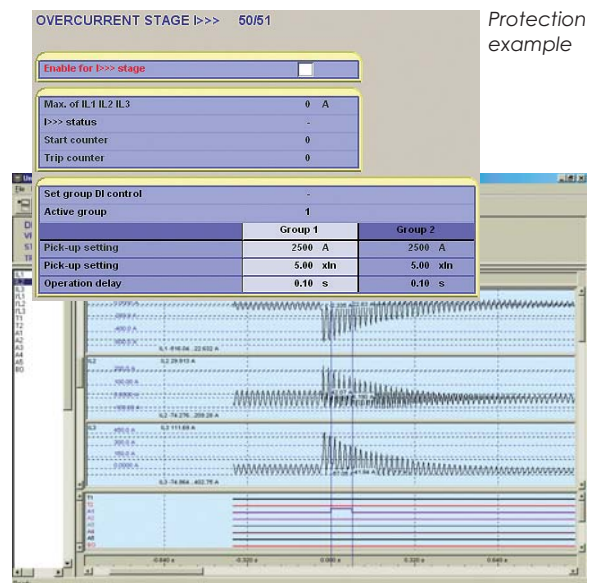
OVERCURRENT STAGE I>>> 50/51

Protection example

Enable for I>>> stage

| | | |
|---|---|---|
| Max. of IL1 IL2 IL3 | 0 | A |
| I>>> status | - | |
| Start counter | 0 | |
| Trip counter | 0 | |

| | | |
|---|---|---|
| Set group DI control | - | |
| Active group | 1 | |
| | Group 1 | Group 2 |
| Pick-up setting | 2500 A | 2500 A |
| Pick-up setting | 5.00 xIn | 5.00 xIn |
| Operation delay | 0.10 s | 0.10 s |

File

IL1
IL2
IL3
I'L1
I'L2
I'L3
T1
T2
A1
A2
A3
A4
A5
BO

IL1
IL2
IL3

T1
T2
A1
A2
A3
A4
A5
BO

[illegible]